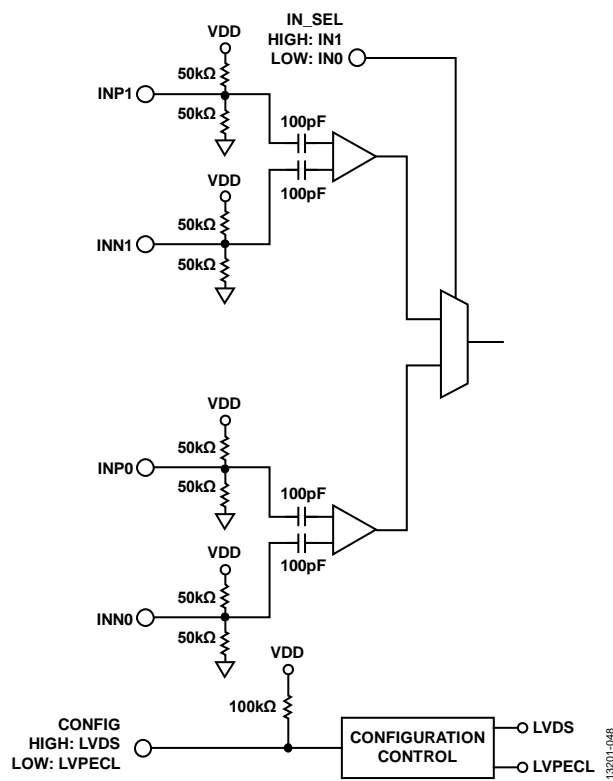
IN_SEL
HIGH: IN1
LOW: IN0

VDD
50kΩ
INP1
50kΩ

100pF
100pF

VDD
50kΩ
INN1
50kΩ

VDD
50kΩ
INP0
50kΩ

100pF
100pF

VDD
50kΩ
INN0
50kΩ

VDD
100kΩ

CONFIG
HIGH: LVDS
LOW: LVPECL

CONFIGURATION CONTROL

LVDS
LVPECL

13201-048